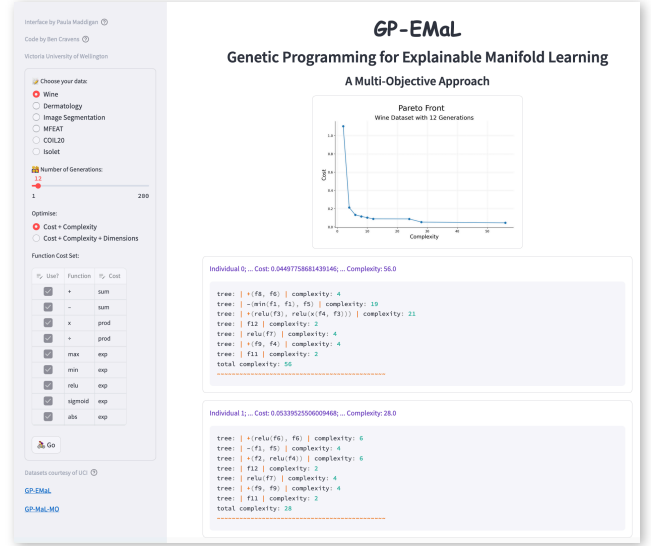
Interface by Paula Maddigan ⓘ

Code by Ben Cravens ⓘ

Victoria University of Wellington

Choose your data:

Wine

Dermatology

Image Segmentation

MFEAT

COIL20

Isolet

Number of Generations:

12

1 200

Optimise:

Cost + Complexity

Cost + Complexity + Dimensions

Function Cost Set:

| Use? | Function | Cost |
|---|---|---|
| ☑ | + | sum |
| ☑ | − | sum |
| ☑ | x | prod |
| ☑ | ÷ | prod |
| ☑ | max | exp |
| ☑ | min | exp |
| ☑ | relu | exp |
| ☑ | sigmoid | exp |
| ☑ | abs | exp |

Go

Datasets courtesy of UCI ⓘ

GP-EMaL

GP-MaL-MO

GP-EMaL

Genetic Programming for Explainable Manifold Learning

A Multi-Objective Approach

Pareto Front

Wine Dataset with 12 Generations

Cost

1.0 0.8 0.6 0.4 0.2

0 10 20 30 40 50

Complexity

Individual 0; ... Cost: 0.04497758681439146; ... Complexity: 56.0

tree: | +(f8, f6) | complexity: 4
tree: | −(min(f1, f1), f5) | complexity: 19
tree: | +(relu(f3), relu(x(f4, f3))) | complexity: 21
tree: | f12 | complexity: 2
tree: | relu(f7) | complexity: 4
tree: | +(f9, f4) | complexity: 4
tree: | f11 | complexity: 2
total complexity: 56
------------------------------------------------

Individual 1; ... Cost: 0.05339525506009468; ... Complexity: 28.0

tree: | +(relu(f6), f6) | complexity: 6
tree: | −(f1, f5) | complexity: 4
tree: | +(f2, relu(f4)) | complexity: 6
tree: | f12 | complexity: 2
tree: | relu(f7) | complexity: 4
tree: | +(f9, f9) | complexity: 4
tree: | f11 | complexity: 2
total complexity: 28
------------------------------------------------